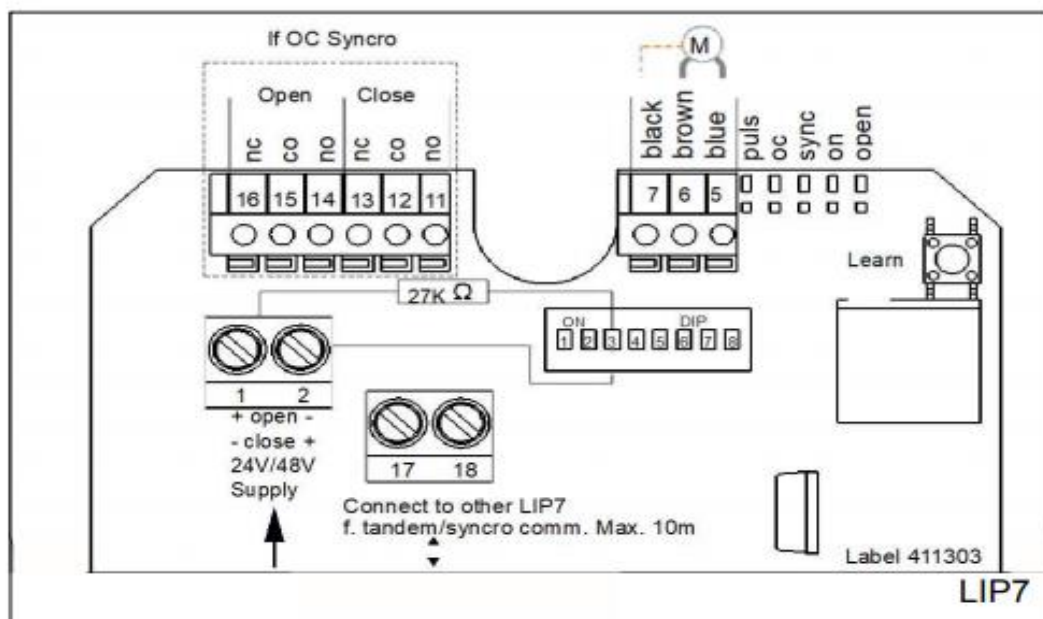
If OC Syncro

Open Close

nc co no nc co no

16 15 14 13 12 11

M

black brown blue

7 6 5

puls oc sync on open

Learn

27K Ω

ON DIP

1 2 3 4 5 6 7 8

1 2

+ open -
- close +
24V/48V
Supply

17 18

Connect to other LIP7
f. tandem/syncro comm. Max. 10m

Label 411303

LIP7